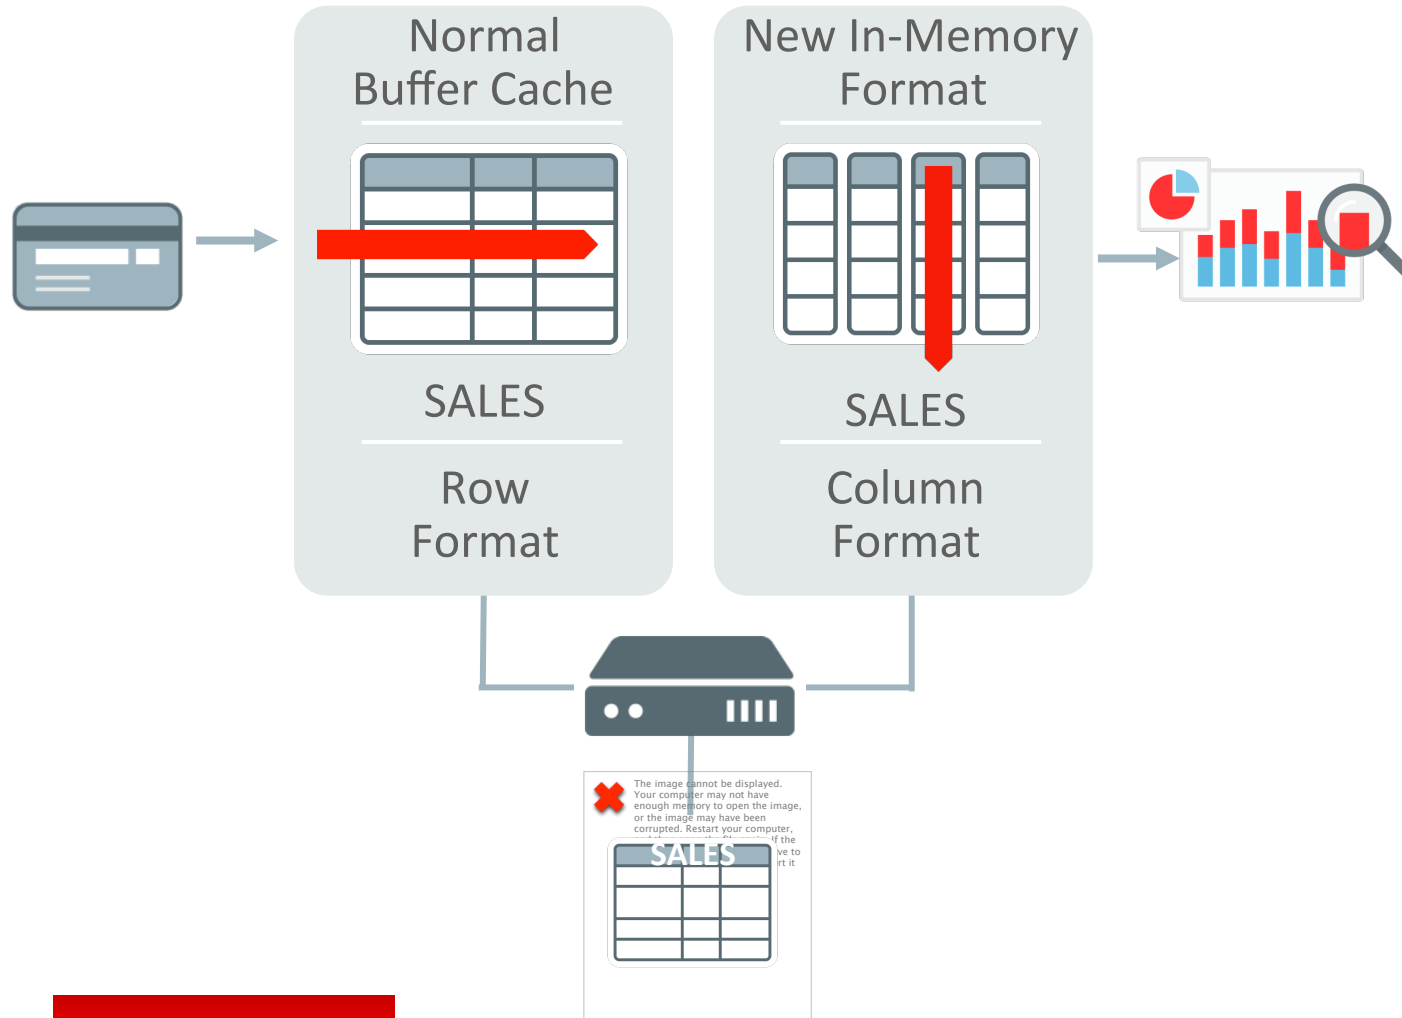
Normal Buffer Cache

SALES

Row Format

New In-Memory Format

SALES

Column Format

The image cannot be displayed. Your computer may not have enough memory to open the image, or the image may have been corrupted. Restart your computer, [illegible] If the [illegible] ve to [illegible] rt it

SALES